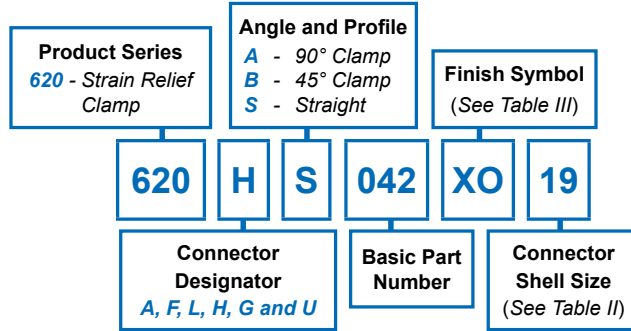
Product Series
620 - Strain Relief Clamp

Angle and Profile
A - 90° Clamp
B - 45° Clamp
S - Straight

Finish Symbol
(See Table III)

620 H S 042 XO 19

Connector Designator
A, F, L, H, G and U

Basic Part Number

Connector Shell Size
(See Table II)